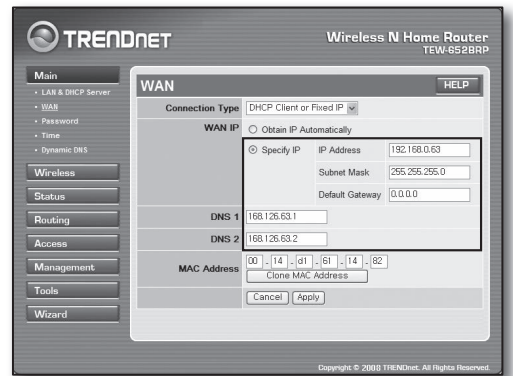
TRENDNET

Wireless N Home Router
TEW-652BRP

Main
• LAN & DHCP Server
• WAN
• Password
• Time
• Dynamic DNS

Wireless

Status

Routing

Access

Management

Tools

Wizard

WAN

HELP

| | | |
|---|---|---|
| Connection Type | DHCP Client or Fixed IP | |
| WAN IP | Obtain IP Automatically | |
| | Specify IP | IP Address 192.168.0.63 |
| | | Subnet Mask 255.255.255.0 |
| | | Default Gateway 0.0.0.0 |
| DNS 1 | 168.126.63.1 | |
| DNS 2 | 168.126.63.2 | |
| MAC Address | 00 - 14 - d1 - 61 - 14 - 82 | |
| | Clone MAC Address | |
| | Cancel Apply | |

Copyright © 2008 TRENDnet. All Rights Reserved.